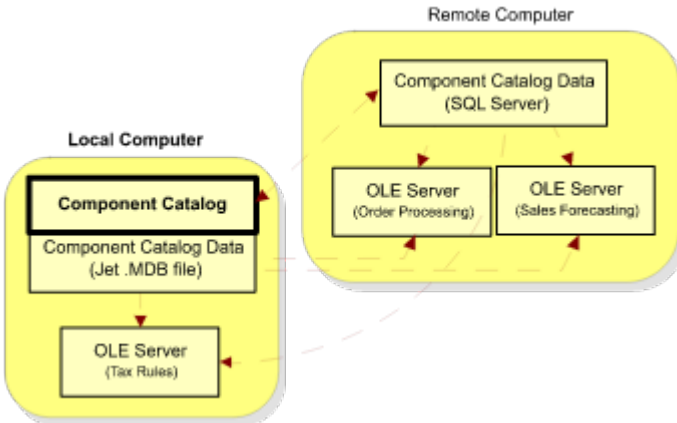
Remote Computer

Component Catalog Data
(SQL Server)

OLE Server
(Order Processing)

OLE Server
(Sales Forecasting)

Local Computer

Component Catalog

Component Catalog Data
(Jet .MDB file)

OLE Server
(Tax Rules)